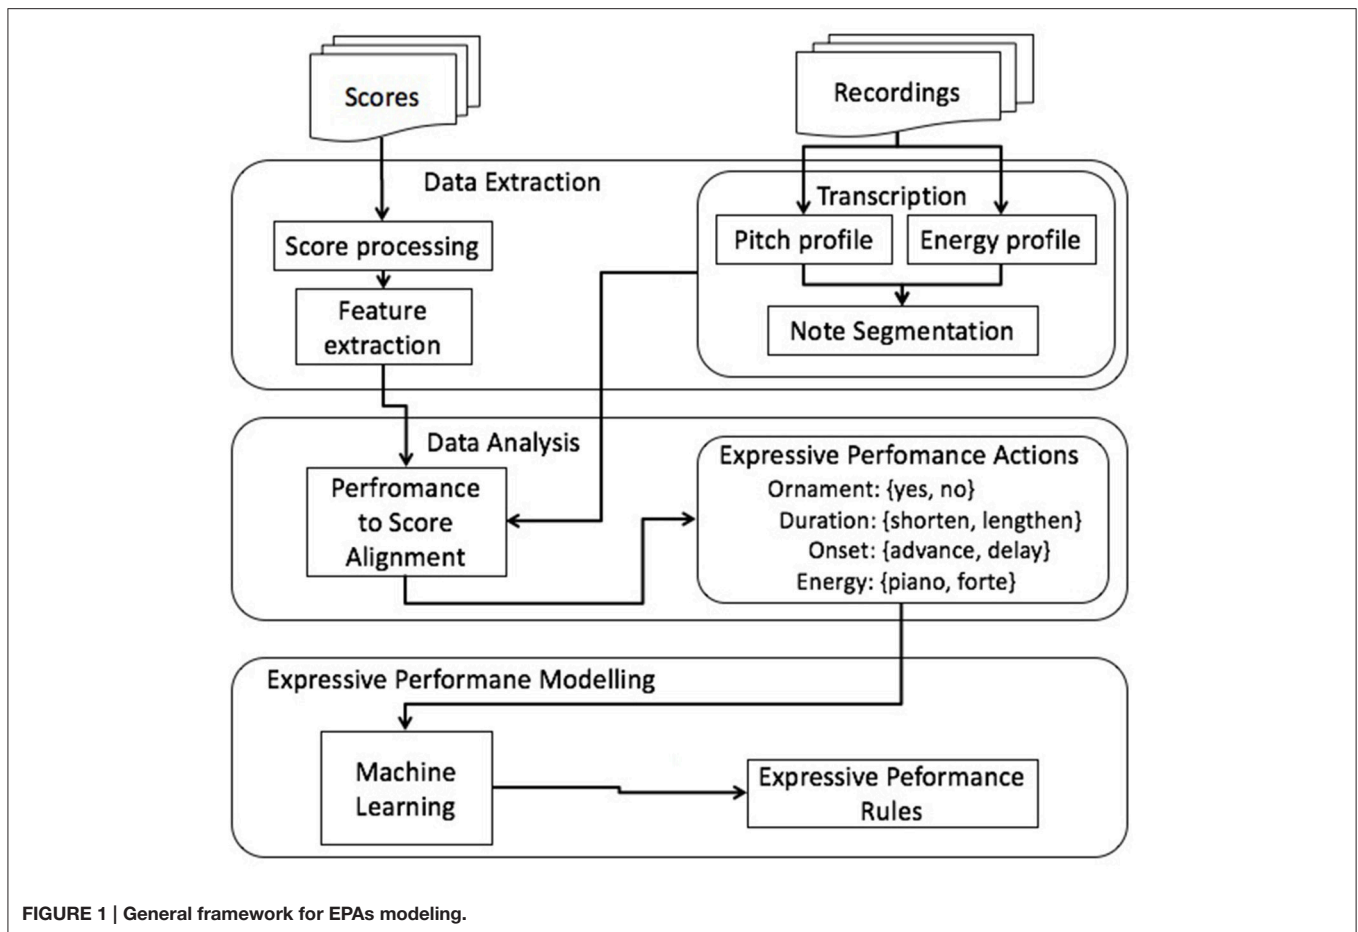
Scores

Recordings

Data Extraction

Transcription

Score processing

Pitch profile

Energy profile

Feature extraction

Note Segmentation

Data Analysis

Perfromance to Score Alignment

Expressive Perfomance Actions
Ornament: {yes, no}
Duration: {shorten, lengthen}
Onset: {advance, delay}
Energy: {piano, forte}

Expressive Performane Modelling

Machine Learning

Expressive Peformance Rules

FIGURE 1 | General framework for EPAs modeling.